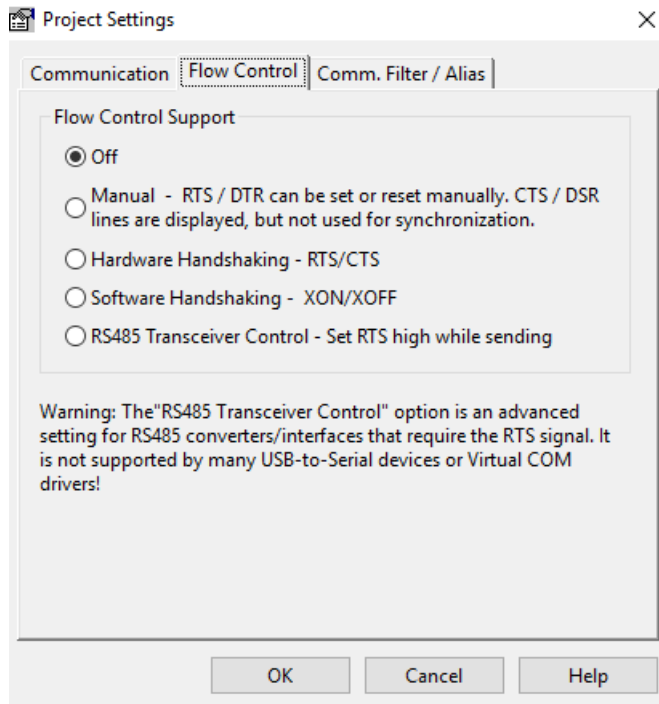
Project Settings
×

Communication | Flow Control | Comm. Filter / Alias

Flow Control Support

Off

Manual - RTS / DTR can be set or reset manually. CTS / DSR lines are displayed, but not used for synchronization.

Hardware Handshaking - RTS/CTS

Software Handshaking - XON/XOFF

RS485 Transceiver Control - Set RTS high while sending

Warning: The"RS485 Transceiver Control" option is an advanced setting for RS485 converters/interfaces that require the RTS signal. It is not supported by many USB-to-Serial devices or Virtual COM drivers!

OK | Cancel | Help